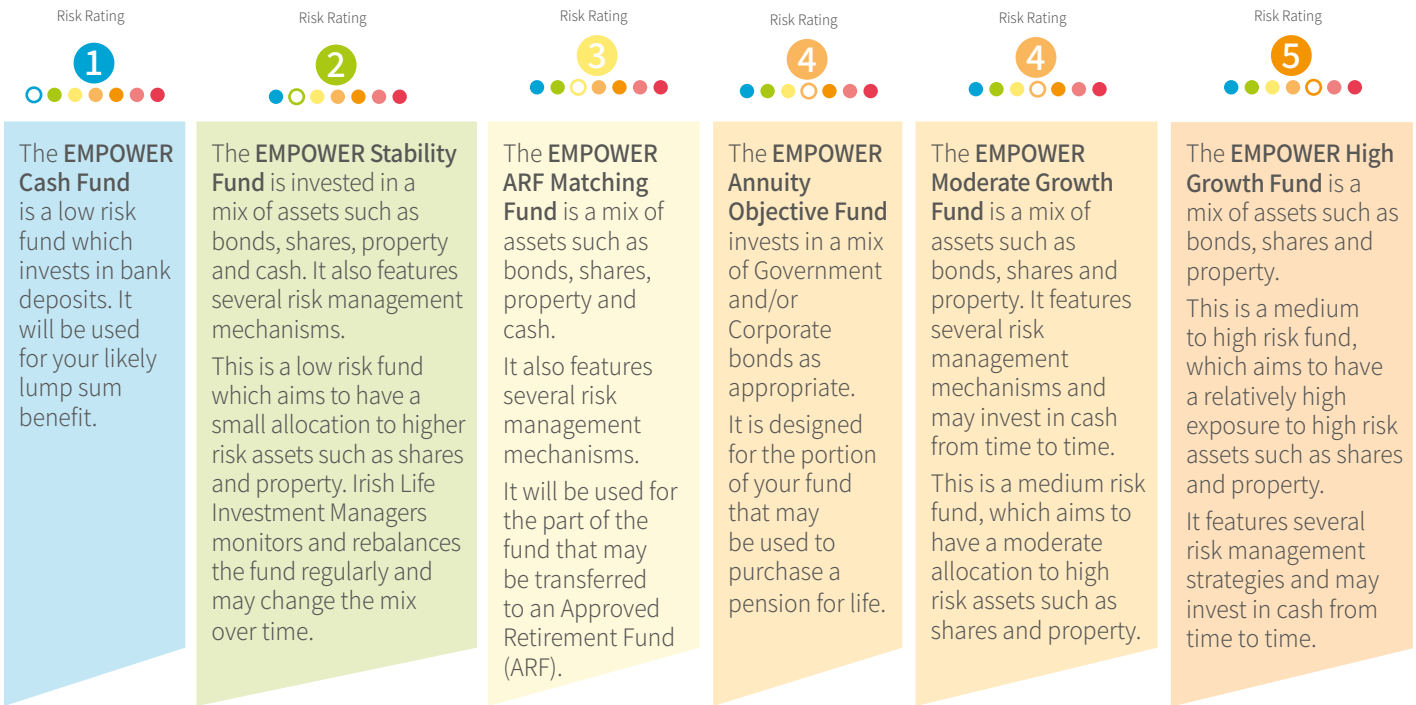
Risk Rating

1

The **EMPOWER Cash Fund** is a low risk fund which invests in bank deposits. It will be used for your likely lump sum benefit.

Risk Rating

2

The **EMPOWER Stability Fund** is invested in a mix of assets such as bonds, shares, property and cash. It also features several risk management mechanisms.

This is a low risk fund which aims to have a small allocation to higher risk assets such as shares and property. Irish Life Investment Managers monitors and rebalances the fund regularly and may change the mix over time.

Risk Rating

3

The **EMPOWER ARF Matching Fund** is a mix of assets such as bonds, shares, property and cash.

It also features several risk management mechanisms.

It will be used for the part of the fund that may be transferred to an Approved Retirement Fund (ARF).

Risk Rating

4

The **EMPOWER Annuity Objective Fund** invests in a mix of Government and/or Corporate bonds as appropriate.

It is designed for the portion of your fund that may be used to purchase a pension for life.

Risk Rating

4

The **EMPOWER Moderate Growth Fund** is a mix of assets such as bonds, shares and property. It features several risk management mechanisms and may invest in cash from time to time.

This is a medium risk fund, which aims to have a moderate allocation to high risk assets such as shares and property.

Risk Rating

5

The **EMPOWER High Growth Fund** is a mix of assets such as bonds, shares and property.

This is a medium to high risk fund, which aims to have a relatively high exposure to high risk assets such as shares and property.

It features several risk management strategies and may invest in cash from time to time.